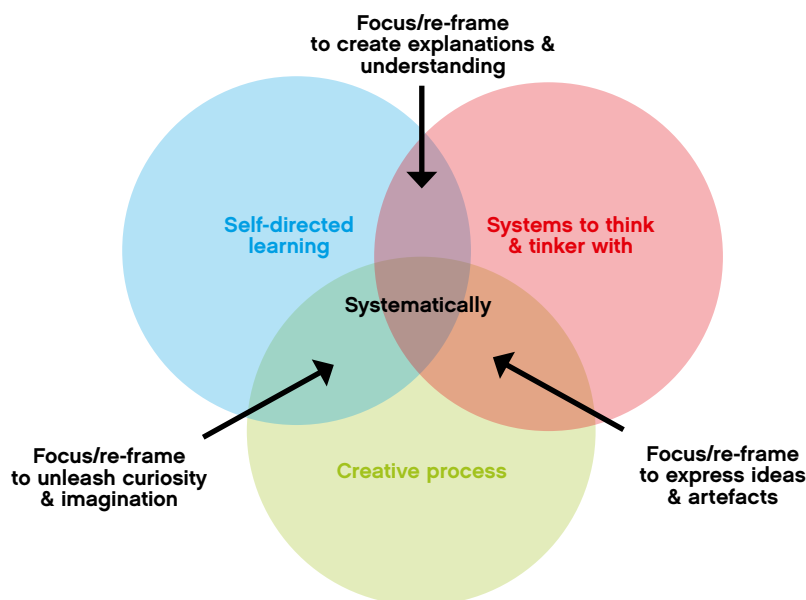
Focus/re-frame
to create explanations &
understanding

Self-directed
learning

Systems to think
& tinker with

Systematically

Focus/re-frame
to unleash curiosity
& imagination

Creative process

Focus/re-frame
to express ideas
& artefacts